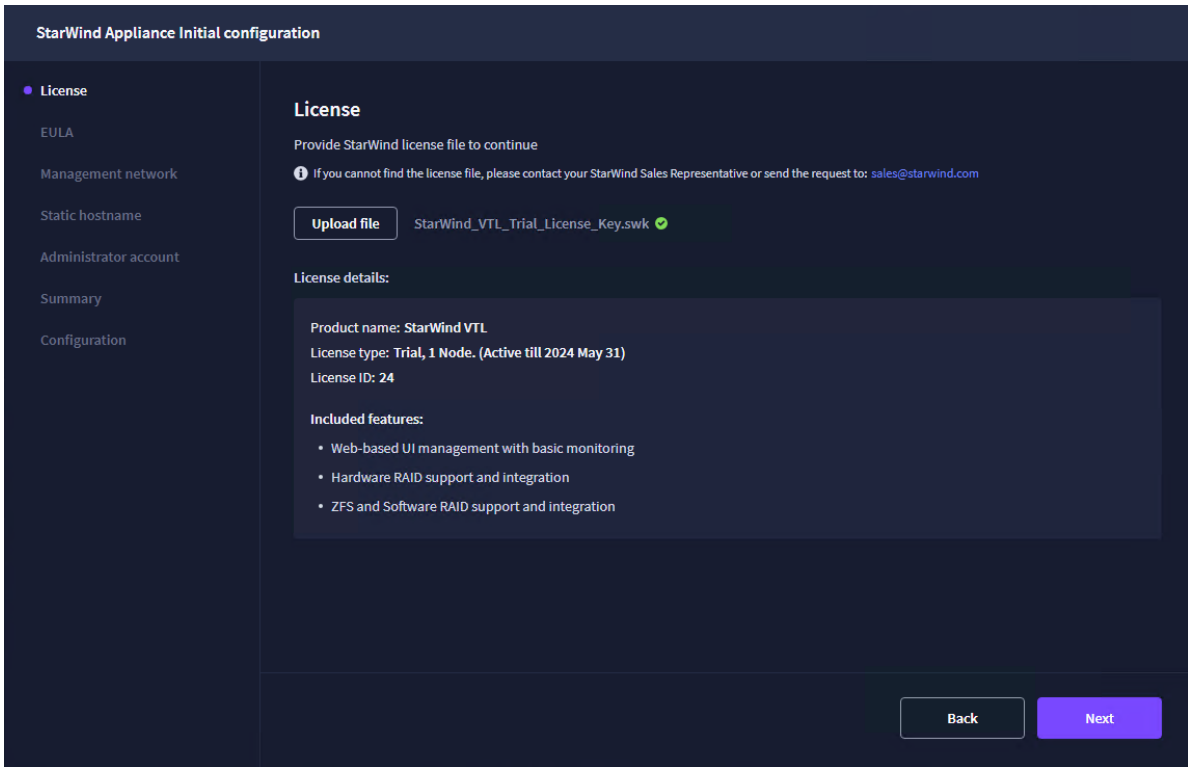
StarWind Appliance Initial configuration

License
EULA
Management network
Static hostname
Administrator account
Summary
Configuration

License

Provide StarWind license file to continue

If you cannot find the license file, please contact your StarWind Sales Representative or send the request to: sales@starwind.com

Upload file StarWind_VTL_Trial_License_Key.swk

License details:

Product name: StarWind VTL
License type: Trial, 1 Node. (Active till 2024 May 31)
License ID: 24

Included features:

• Web-based UI management with basic monitoring
• Hardware RAID support and integration
• ZFS and Software RAID support and integration

Back
Next